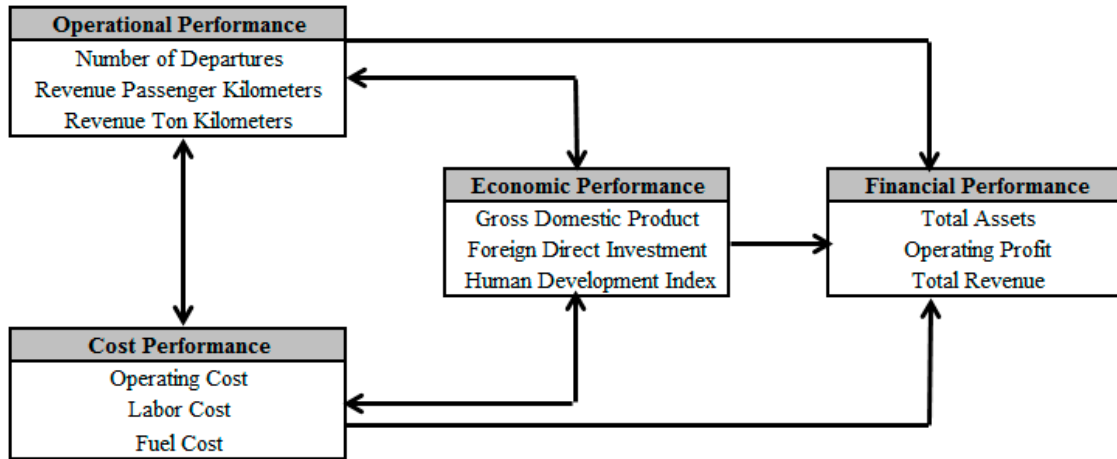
Operational Performance
Number of Departures
Revenue Passenger Kilometers
Revenue Ton Kilometers

Economic Performance
Gross Domestic Product
Foreign Direct Investment
Human Development Index

Financial Performance
Total Assets
Operating Profit
Total Revenue

Cost Performance
Operating Cost
Labor Cost
Fuel Cost